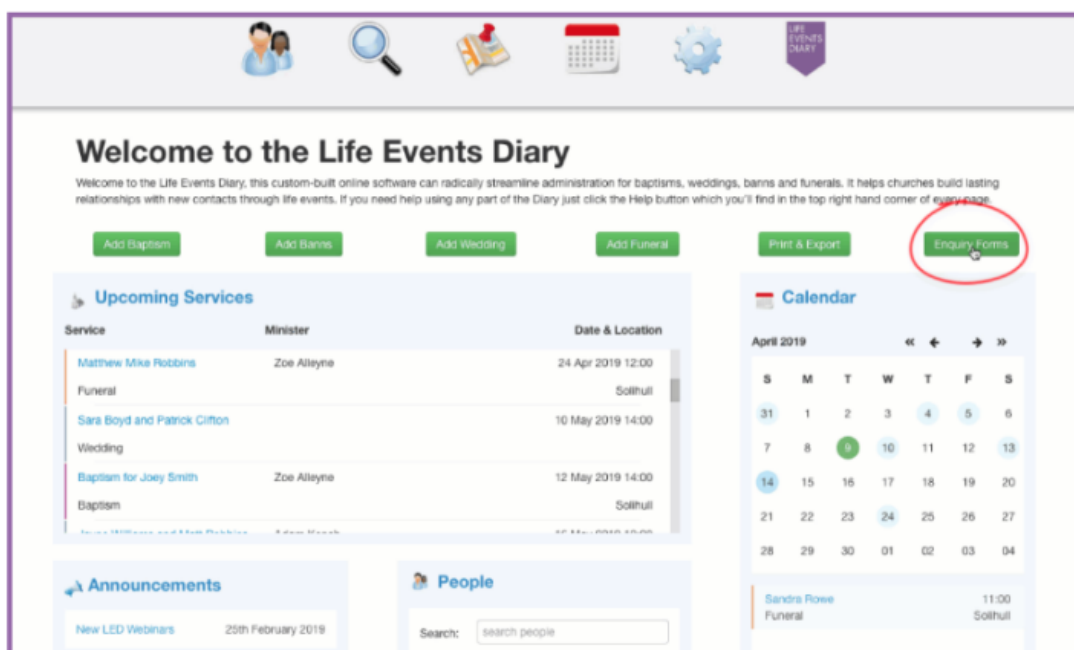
LIFE EVENTS DIARY

Welcome to the Life Events Diary

Welcome to the Life Events Diary, this custom-built online software can radically streamline administration for baptisms, weddings, banns and funerals. It helps churches build lasting relationships with new contacts through life events. If you need help using any part of the Diary just click the Help button which you'll find in the top right hand corner of every page.

Add Baptism
Add Banns
Add Wedding
Add Funeral
Print & Export
Enquiry Forms

Upcoming Services

| Service | Minister | Date & Location |
|---|---|---|
| Matthew Mike Robbins | Zoe Alleyne | 24 Apr 2019 12:00 |
| Funeral | | Solihull |
| Sara Boyd and Patrick Clifton | | 10 May 2019 14:00 |
| Wedding | | |
| Baptism for Joey Smith | Zoe Alleyne | 12 May 2019 14:00 |
| Baptism | | Solihull |
| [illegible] | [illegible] | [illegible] |

Calendar

April 2019

| S | M | T | W | T | F | S |
|---|---|---|---|---|---|---|
| 31 | 1 | 2 | 3 | 4 | 5 | 6 |
| 7 | 8 | 9 | 10 | 11 | 12 | 13 |
| 14 | 15 | 16 | 17 | 18 | 19 | 20 |
| 21 | 22 | 23 | 24 | 25 | 26 | 27 |
| 28 | 29 | 30 | 01 | 02 | 03 | 04 |

Sandra Rowe 11:00
Funeral Solihull

Announcements

New LED Webinars 25th February 2019

People

Search: search people